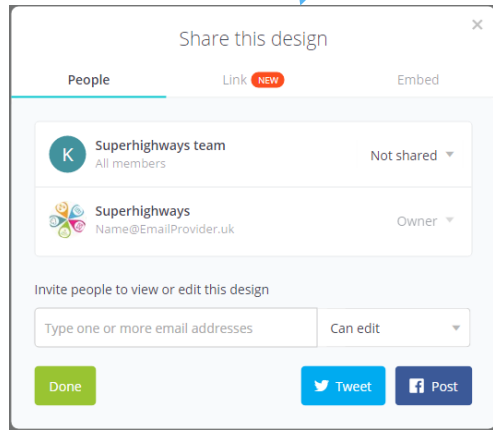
×

Share this design

People | Link NEW | Embed

K Superhighways team
All members
Not shared

Superhighways
Name@EmailProvider.uk
Owner

Invite people to view or edit this design

Type one or more email addresses | Can edit

Done

Tweet

Post